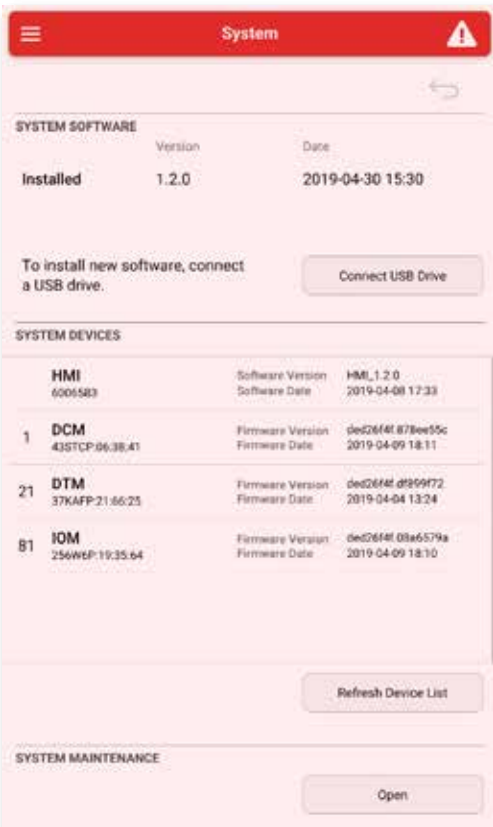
System

SYSTEM SOFTWARE

| | Version | Date |
|---|---|---|
| Installed | 1.2.0 | 2019-04-30 15:30 |

To install new software, connect a USB drive.

Connect USB Drive

SYSTEM DEVICES

| | | | |
|---|---|---|---|
| | HMI 6006583 | Software Version Software Date | HMI_1.2.0 2019-04-08 17:33 |
| 1 | DCM 43STCP:06:38:41 | Firmware Version Firmware Date | ded26f4f.878ee55c 2019-04-09 18:11 |
| 21 | DTM 37KAFP:21:66:25 | Firmware Version Firmware Date | ded26f4f.df899f72 2019-04-04 13:24 |
| 81 | IOM 256W6P:19:35:64 | Firmware Version Firmware Date | ded26f4f.08a6579a 2019-04-09 18:10 |

Refresh Device List

SYSTEM MAINTENANCE

Open